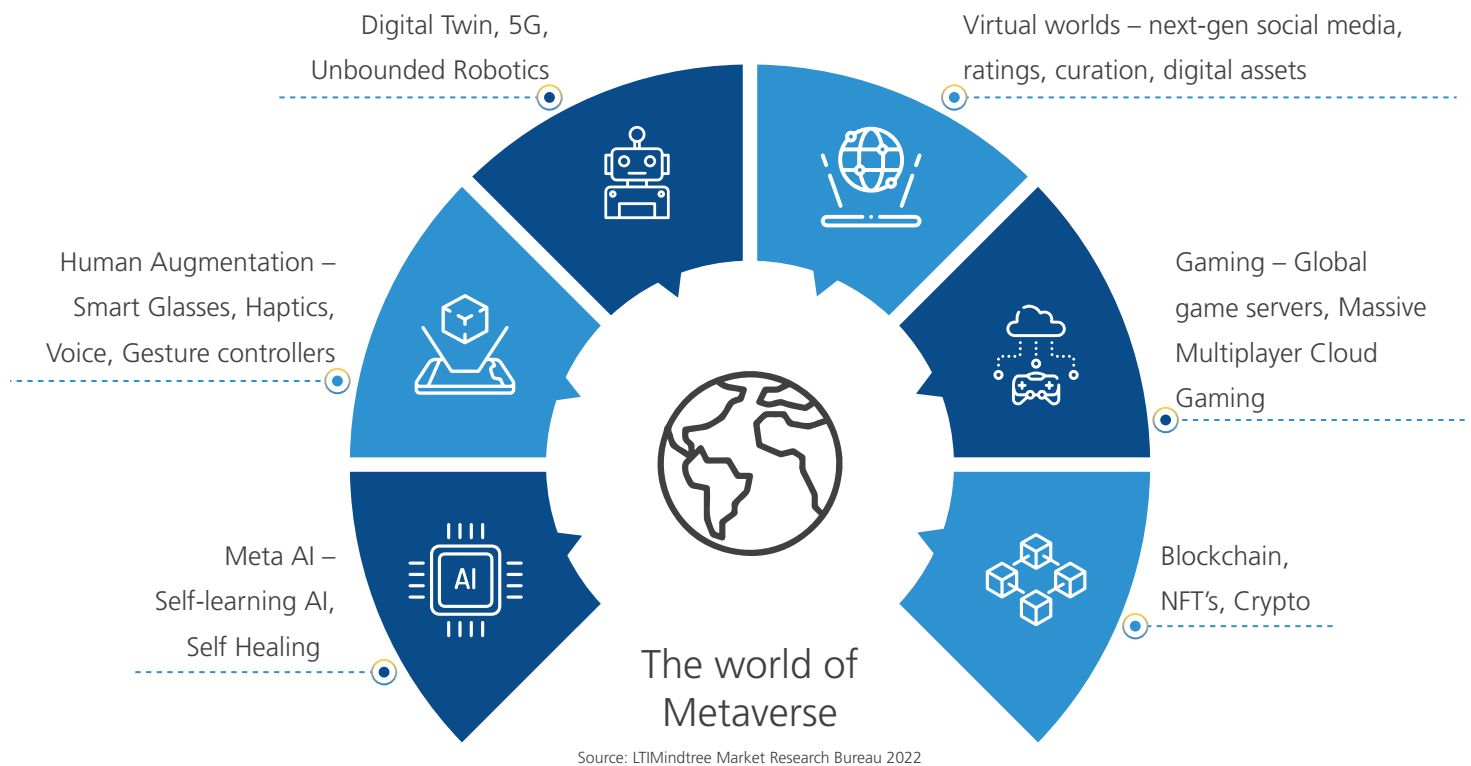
Digital Twin, 5G, Unbounded Robotics

Virtual worlds – next-gen social media, ratings, curation, digital assets

Human Augmentation – Smart Glasses, Haptics, Voice, Gesture controllers

Gaming – Global game servers, Massive Multiplayer Cloud Gaming

AI

Meta AI – Self-learning AI, Self Healing

Blockchain, NFT's, Crypto

The world of Metaverse

Source: LTIMindtree Market Research Bureau 2022